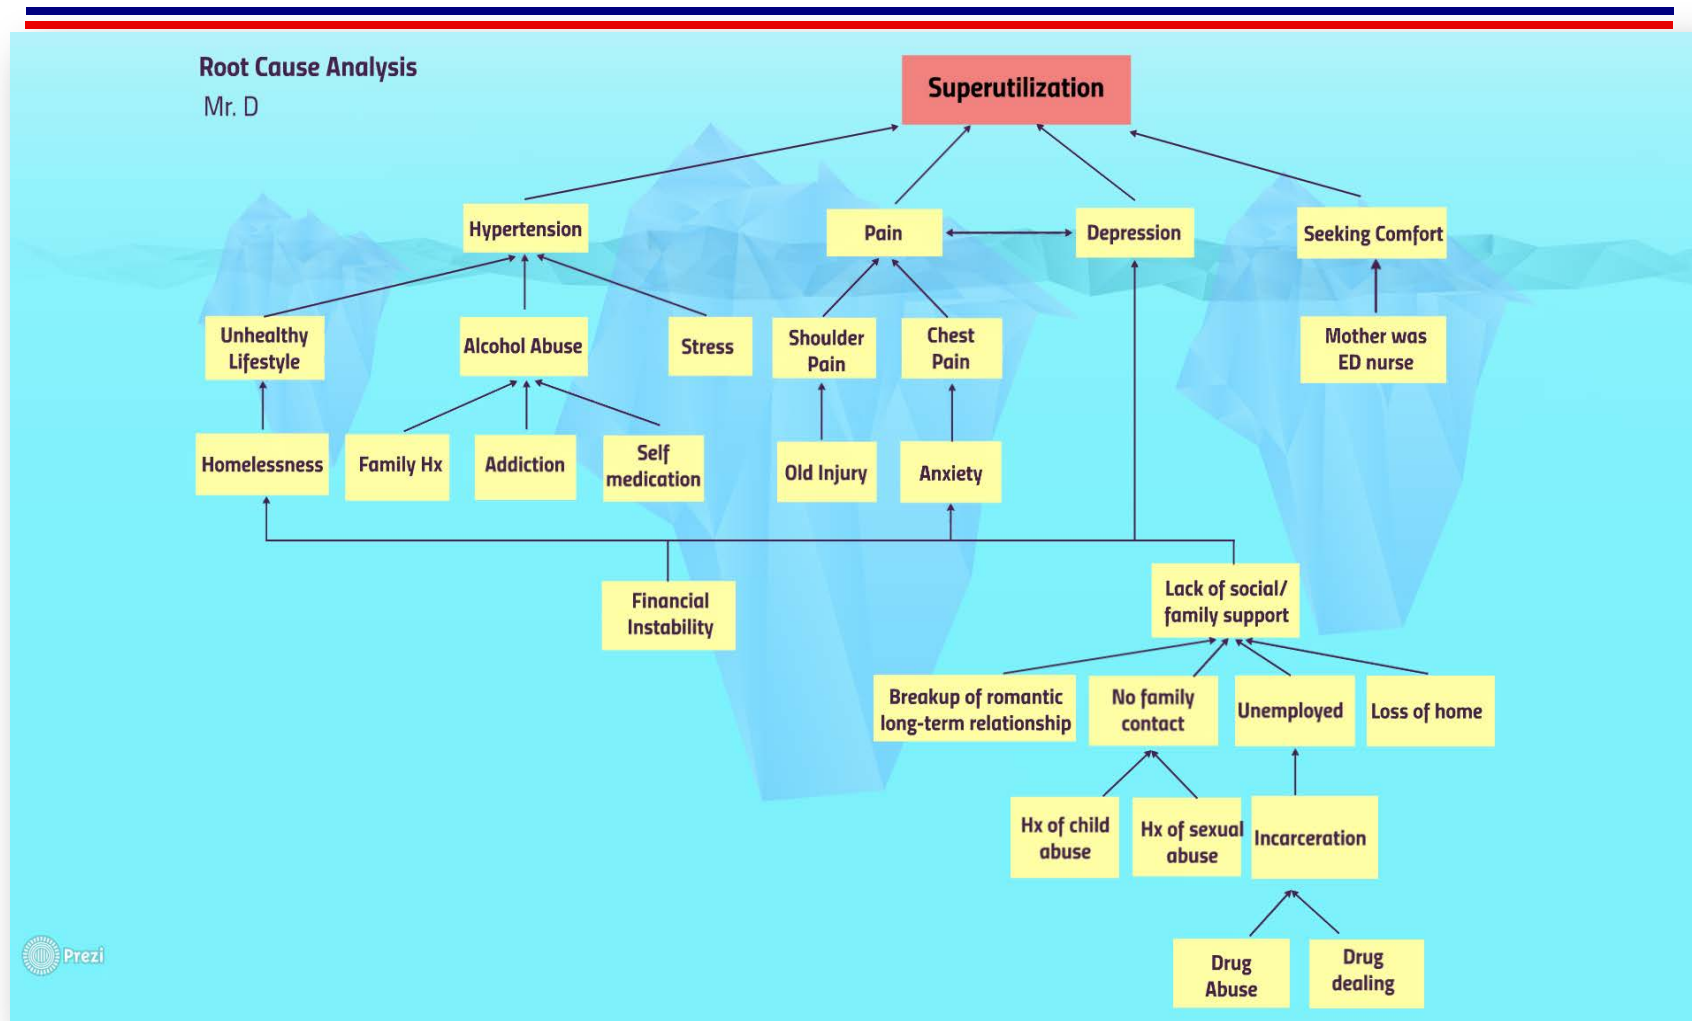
Root Cause Analysis
Mr. D

Superutilization

Hypertension

Pain

Depression

Seeking Comfort

Unhealthy Lifestyle

Alcohol Abuse

Stress

Shoulder Pain

Chest Pain

Mother was ED nurse

Homelessness

Family Hx

Addiction

Self medication

Old Injury

Anxiety

Financial Instability

Lack of social/ family support

Breakup of romantic long-term relationship

No family contact

Unemployed

Loss of home

Hx of child abuse

Hx of sexual abuse

Incarceration

Drug Abuse

Drug dealing

Prezi